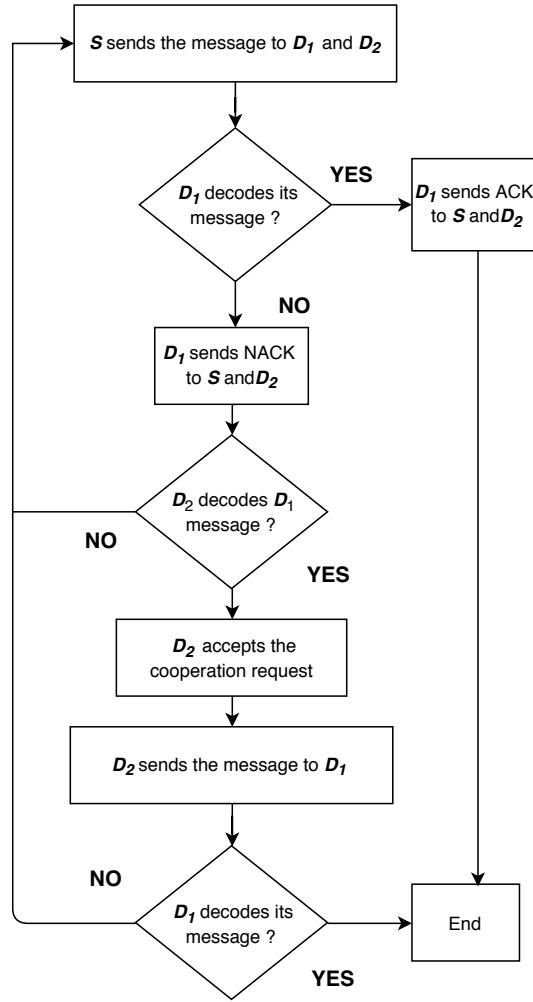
$S$ sends the message to $D_1$ and $D_2$

$D_1$ decodes its message ?

YES

$D_1$ sends ACK to $S$ and $D_2$

NO

$D_1$ sends NACK to $S$ and $D_2$

$D_2$ decodes $D_1$ message ?

NO

YES

$D_2$ accepts the cooperation request

$D_2$ sends the message to $D_1$

NO

$D_1$ decodes its message ?

End

YES